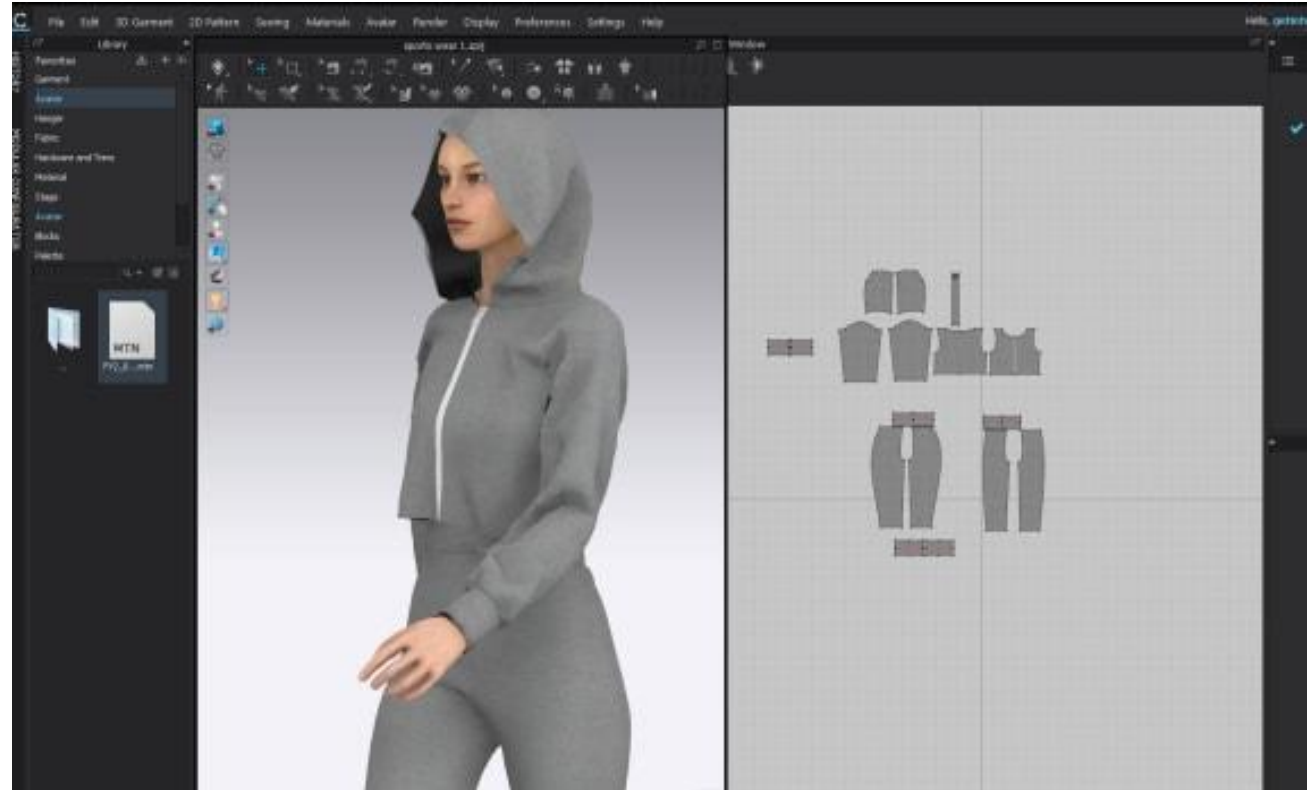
C File Edit 3D Garment 2D Pattern Sewing Materials Avatar Render Display Preferences Settings Help

Hello, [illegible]

Library

Favorites
Garment
Avatar
Hanger
Fabric
Hardware and Trims
Material
Stage
Avatar
Blocks
Palette

sports wear 1.zprj

Window

MTN
FYC_il....mtn